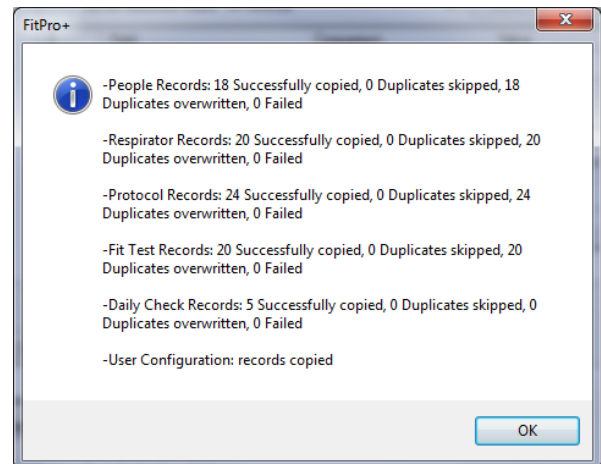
FitPro+

-People Records: 18 Successfully copied, 0 Duplicates skipped, 18 Duplicates overwritten, 0 Failed

-Respirator Records: 20 Successfully copied, 0 Duplicates skipped, 20 Duplicates overwritten, 0 Failed

-Protocol Records: 24 Successfully copied, 0 Duplicates skipped, 24 Duplicates overwritten, 0 Failed

-Fit Test Records: 20 Successfully copied, 0 Duplicates skipped, 20 Duplicates overwritten, 0 Failed

-Daily Check Records: 5 Successfully copied, 0 Duplicates skipped, 0 Duplicates overwritten, 0 Failed

-User Configuration: records copied

OK